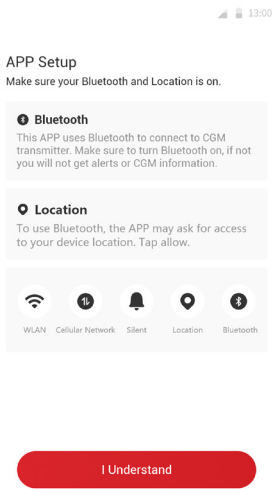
13:00

APP Setup
Make sure your Bluetooth and Location is on.

Bluetooth
This APP uses Bluetooth to connect to CGM transmitter. Make sure to turn Bluetooth on, if not you will not get alerts or CGM information.

Location
To use Bluetooth, the APP may ask for access to your device location. Tap allow.

WLAN Cellular Network Silent Location Bluetooth

I Understand